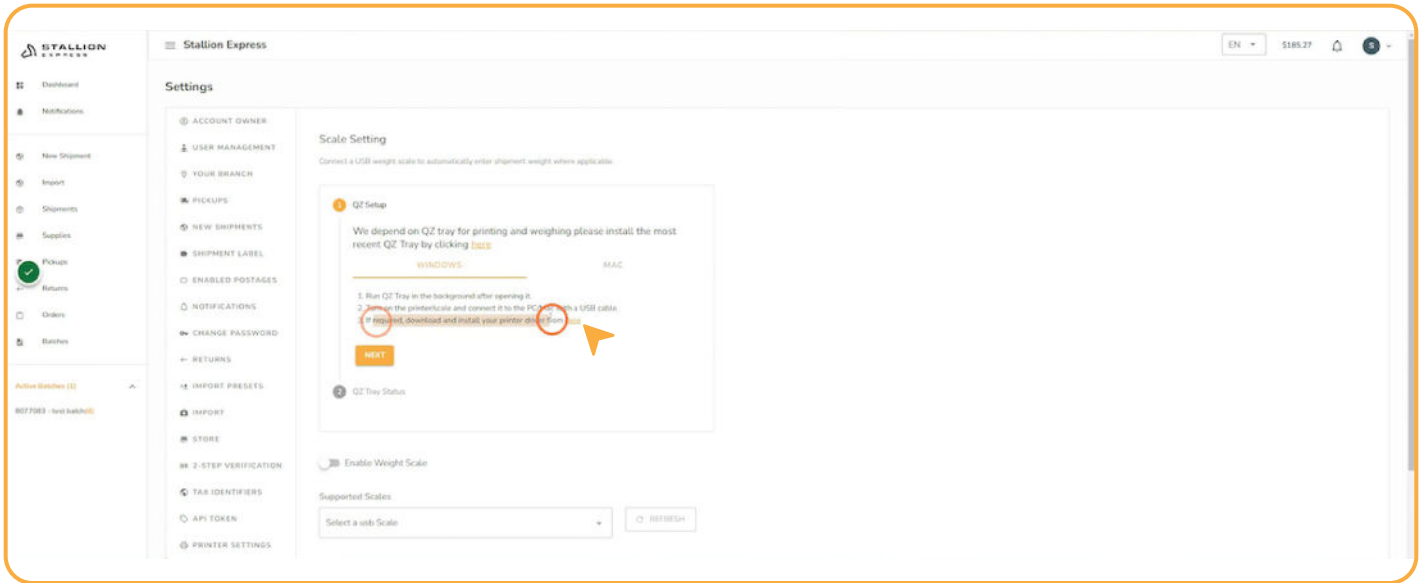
STALLION EXPRESS

Dashboard
Notifications
New Shipment
Import
Shipments
Supplies
Pickups
Returns
Orders
Batches

Active Batches (1)
8077083 - test batch

Stallion Express

EN
$185.27
S

Settings

ACCOUNT OWNER
USER MANAGEMENT
YOUR BRANCH
PICKUPS
NEW SHIPMENTS
SHIPMENT LABEL
ENABLED POSTAGES
NOTIFICATIONS
CHANGE PASSWORD
RETURNS
IMPORT PRESETS
IMPORT
STORE
2-STEP VERIFICATION
TAX IDENTIFIERS
API TOKEN
PRINTER SETTINGS

Scale Setting

Connect a USB weight scale to automatically enter shipment weight where applicable.

1 QZ Setup

We depend on QZ tray for printing and weighing please install the most recent QZ Tray by clicking here

WINDOWS
MAC

1. Run QZ Tray in the background after opening it.
2. Turn on the printer/scale and connect it to the PC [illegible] with a USB cable.
3. If required, download and install your printer driver from here

NEXT

2 QZ Tray Status

Enable Weight Scale

Supported Scales

Select a usb Scale

REFRESH